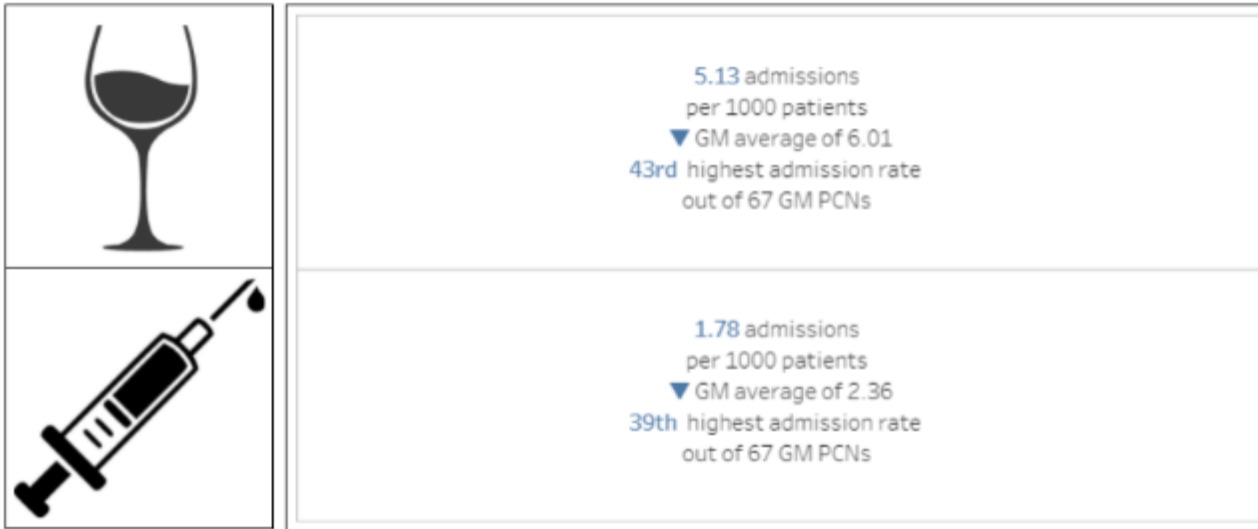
5.13 admissions
per 1000 patients
▼ GM average of 6.01
43rd highest admission rate
out of 67 GM PCNs

1.78 admissions
per 1000 patients
▼ GM average of 2.36
39th highest admission rate
out of 67 GM PCNs